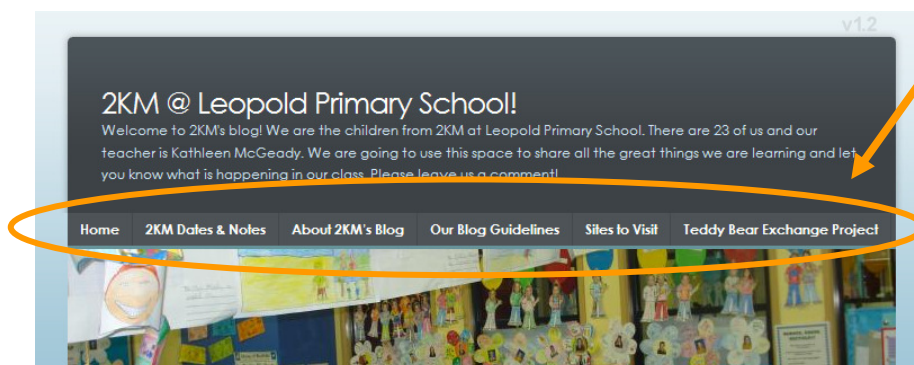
v1.2

2KM @ Leopold Primary School!

Welcome to 2KM's blog! We are the children from 2KM at Leopold Primary School. There are 23 of us and our teacher is Kathleen McGeady. We are going to use this space to share all the great things we are learning and let you know what is happening in our class. Please leave us a comment!

Home | 2KM Dates & Notes | About 2KM's Blog | Our Blog Guidelines | Sites to Visit | Teddy Bear Exchange Project